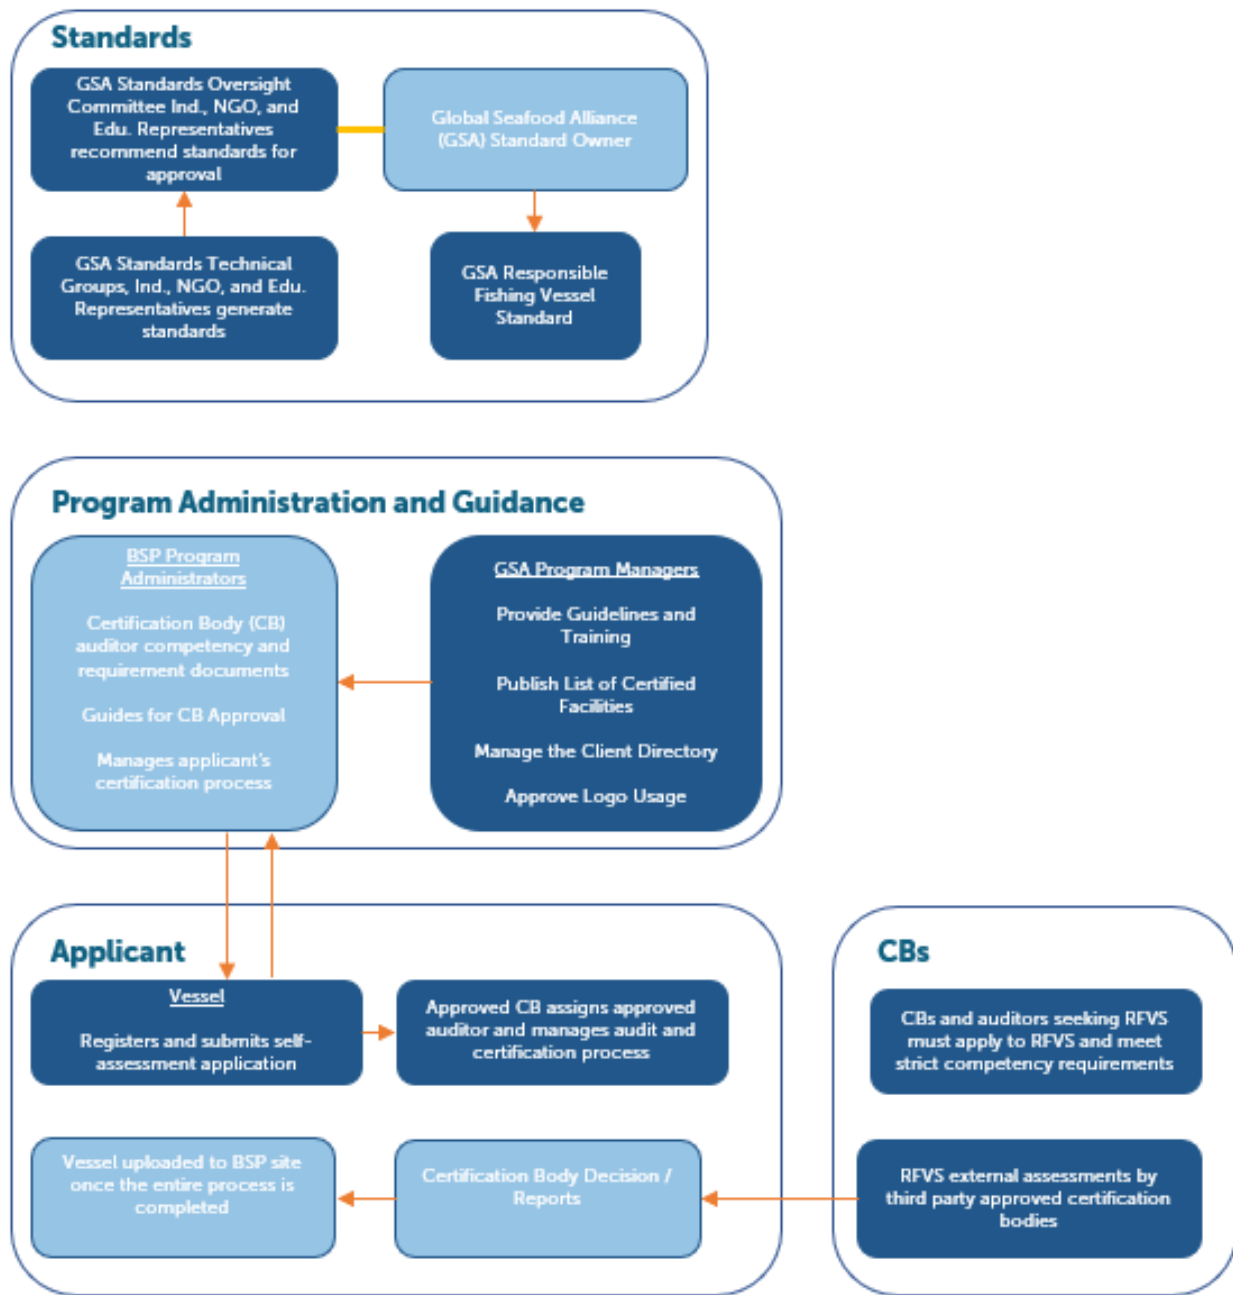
Standards

GSA Standards Oversight Committee Ind., NGO, and Edu. Representatives recommend standards for approval

Global Seafood Alliance (GSA) Standard Owner

GSA Standards Technical Groups, Ind., NGO, and Edu. Representatives generate standards

GSA Responsible Fishing Vessel Standard

Program Administration and Guidance

BSP Program Administrators

Certification Body (CB) auditor competency and requirement documents

Guides for CB Approval

Manages applicant's certification process

GSA Program Managers

Provide Guidelines and Training

Publish List of Certified Facilities

Manage the Client Directory

Approve Logo Usage

Applicant

Vessel

Registers and submits self-assessment application

Approved CB assigns approved auditor and manages audit and certification process

Vessel uploaded to BSP site once the entire process is completed

Certification Body Decision / Reports

CBs

CBs and auditors seeking RFVS must apply to RFVS and meet strict competency requirements

RFVS external assessments by third party approved certification bodies